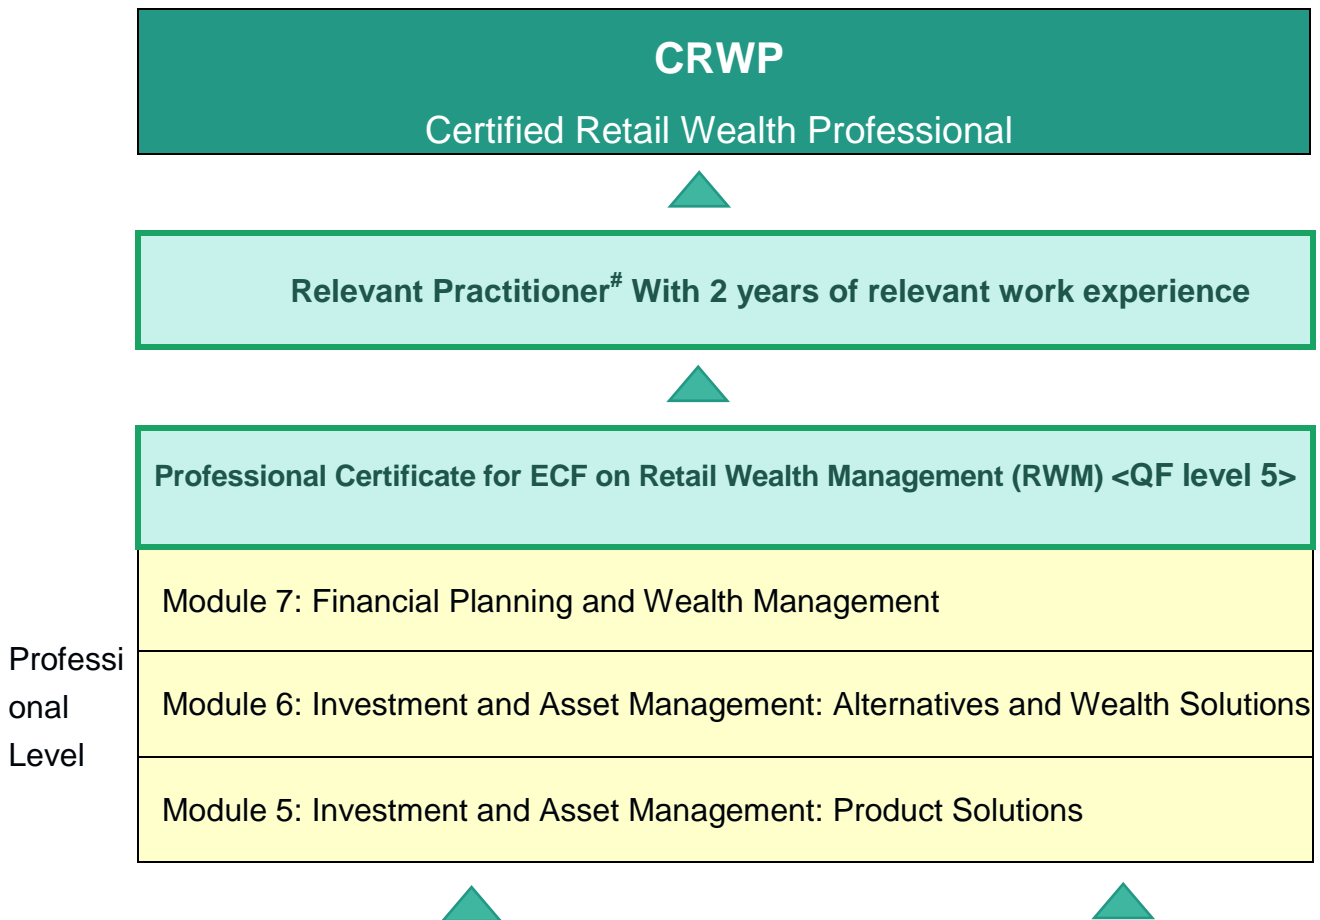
CRWP

Certified Retail Wealth Professional

Relevant Practitioner$^{\#}$ With 2 years of relevant work experience

Professional Certificate for ECF on Retail Wealth Management (RWM) <QF level 5>

Module 7: Financial Planning and Wealth Management

Professional Level

Module 6: Investment and Asset Management: Alternatives and Wealth Solutions

Module 5: Investment and Asset Management: Product Solutions